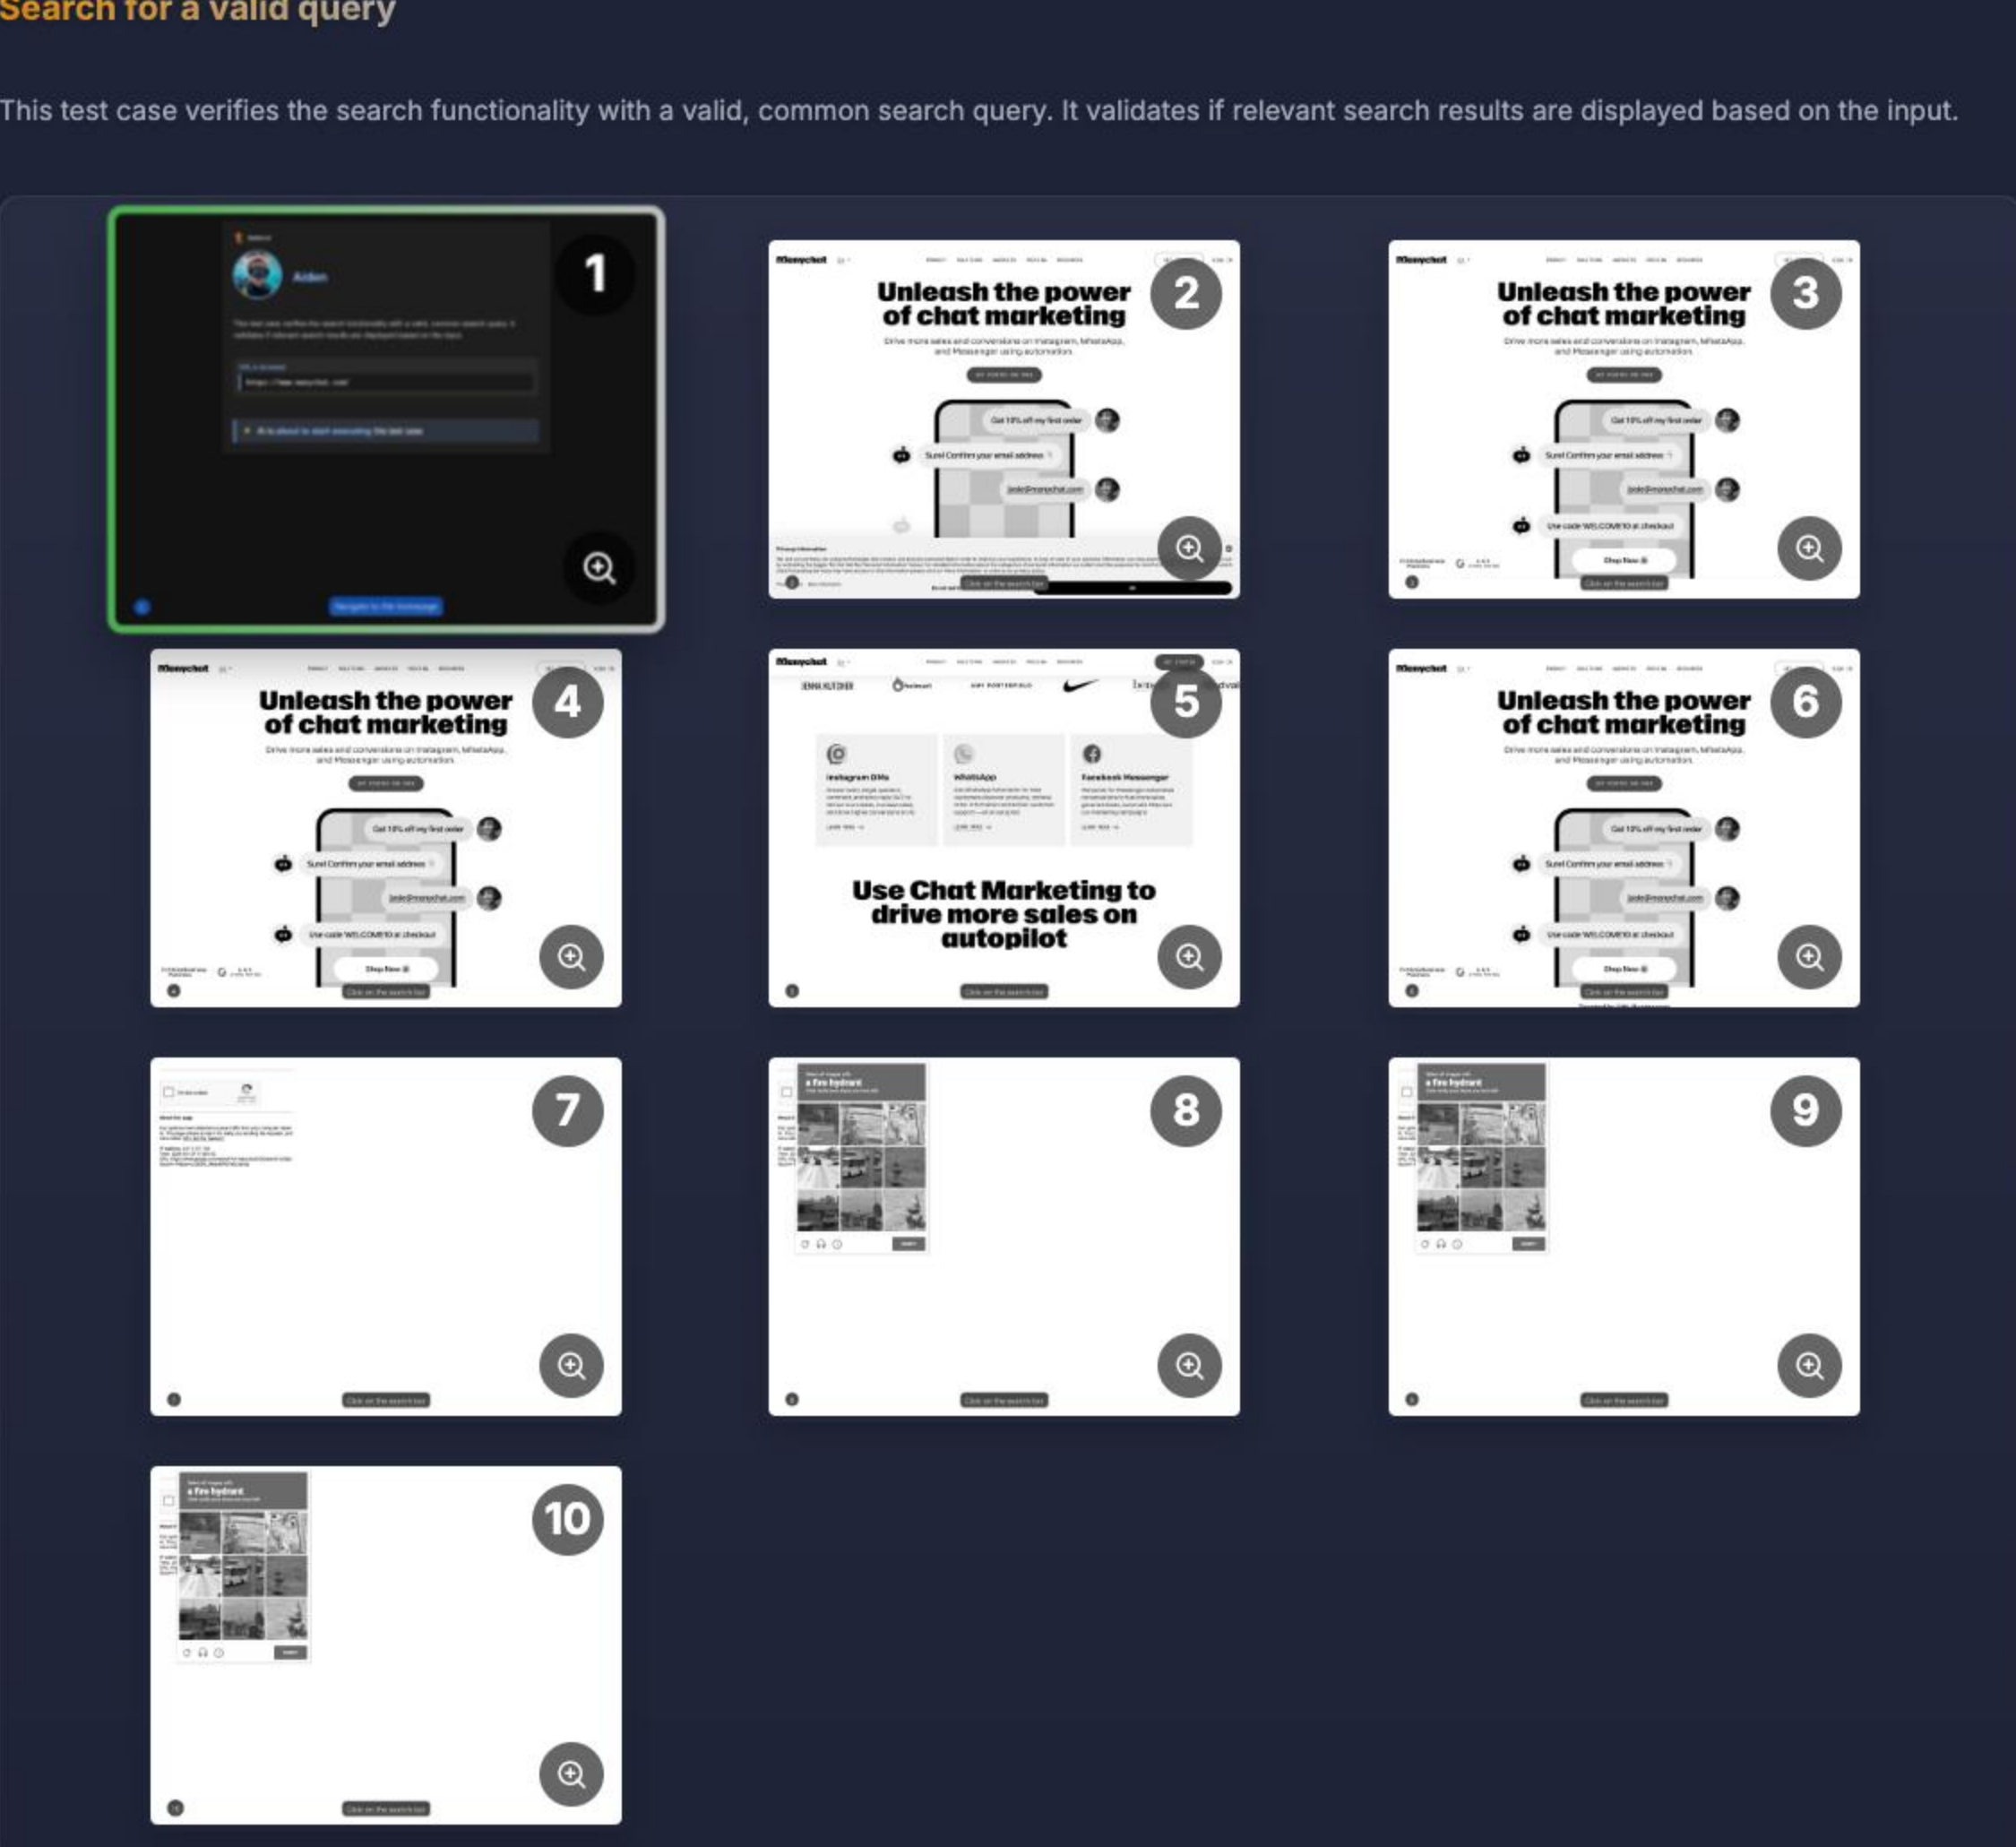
Search for a valid query

This test case verifies the search functionality with a valid, common search query. It validates if relevant search results are displayed based on the input.

1

Aiden

2

Manychat

Unleash the power of chat marketing

Get 10% off my first order

Sure! Confirm your email address

3

Manychat

Unleash the power of chat marketing

Get 10% off my first order

Sure! Confirm your email address

Use code WELCOME10 at checkout

Shop Now

4

Manychat

Unleash the power of chat marketing

Get 10% off my first order

Sure! Confirm your email address

Use code WELCOME10 at checkout

Shop Now

5

Manychat

Instagram DMs

WhatsApp

Facebook Messenger

Use Chat Marketing to drive more sales on autopilot

6

Manychat

Unleash the power of chat marketing

Get 10% off my first order

Sure! Confirm your email address

Use code WELCOME10 at checkout

Shop Now

7

8

a fire hydrant

9

a fire hydrant

10

a fire hydrant